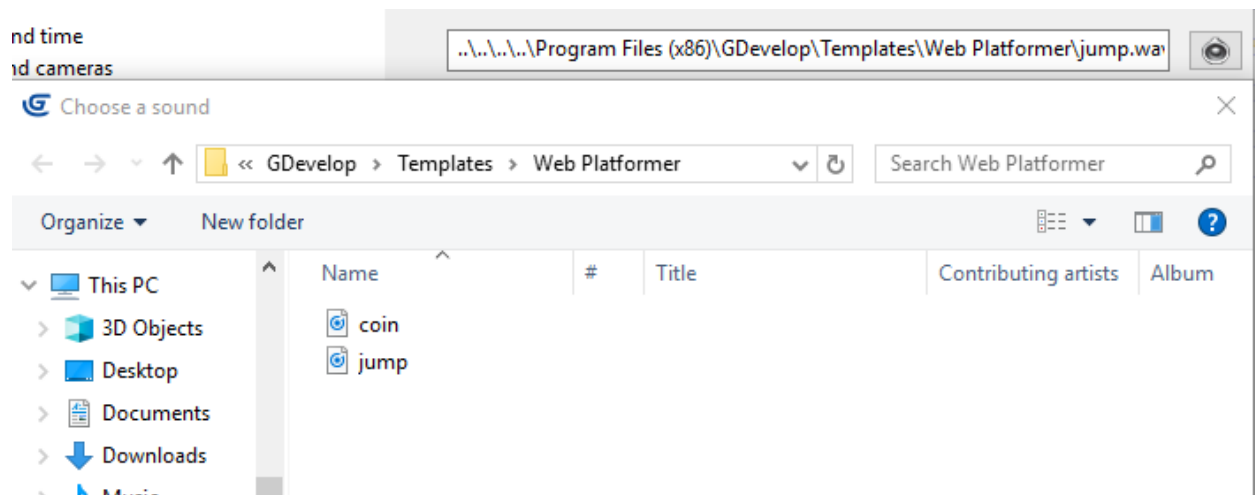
nd time
nd cameras

..\..\..\..\Program Files (x86)\GDevelop\Templates\Web Platformer\jump.wav

Choose a sound

« GDevelop › Templates › Web Platformer

Search Web Platformer

Organize ▾ New folder

This PC
3D Objects
Desktop
Documents
Downloads
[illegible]

| Name | # | Title | Contributing artists | Album |
|---|---|---|---|---|
| coin | | | | |
| jump | | | | |